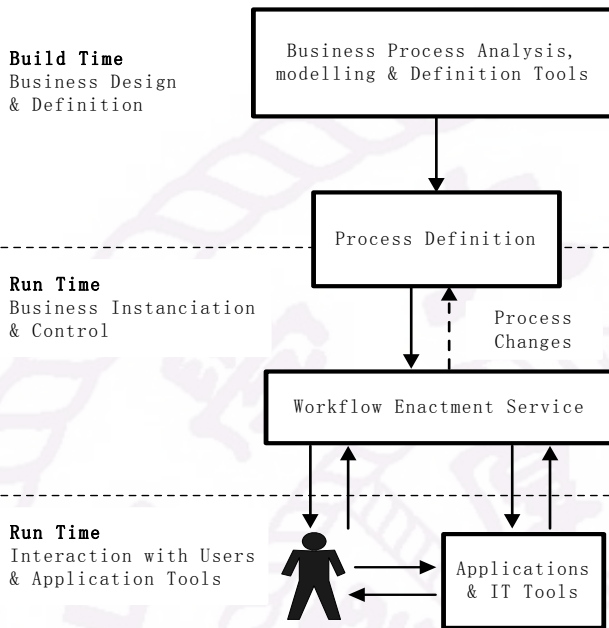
Build Time
Business Design & Definition

Business Process Analysis, modelling & Definition Tools

Process Definition

Run Time
Business Instanciation & Control

Process Changes

Workflow Enactment Service

Run Time
Interaction with Users & Application Tools

Applications & IT Tools